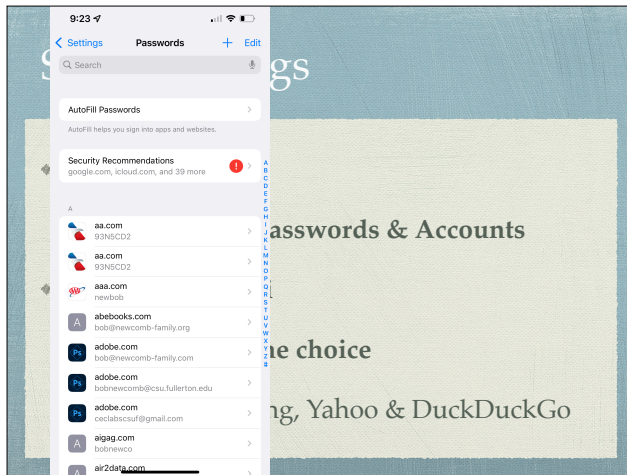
S gs

9:23

Settings Passwords + Edit

Search

AutoFill Passwords

AutoFill helps you sign into apps and websites.

Security Recommendations
google.com, icloud.com, and 39 more

A

aa.com
93NSCD2

aa.com
93NSCD2

aaa.com
newbob

abebooks.com
bob@newcomb-family.org

adobe.com
bobnewcomb-family.com

adobe.com
bobnewcomb@csu.fullerton.edu

adobe.com
ceclabscsuf@gmail.com

aigag.com
bobnewco

air2data.com

A B C D E F G H I J K L M N O P Q R S T U V W X Y Z #

asswords & Accounts

ne choice

ng, Yahoo & DuckDuckGo